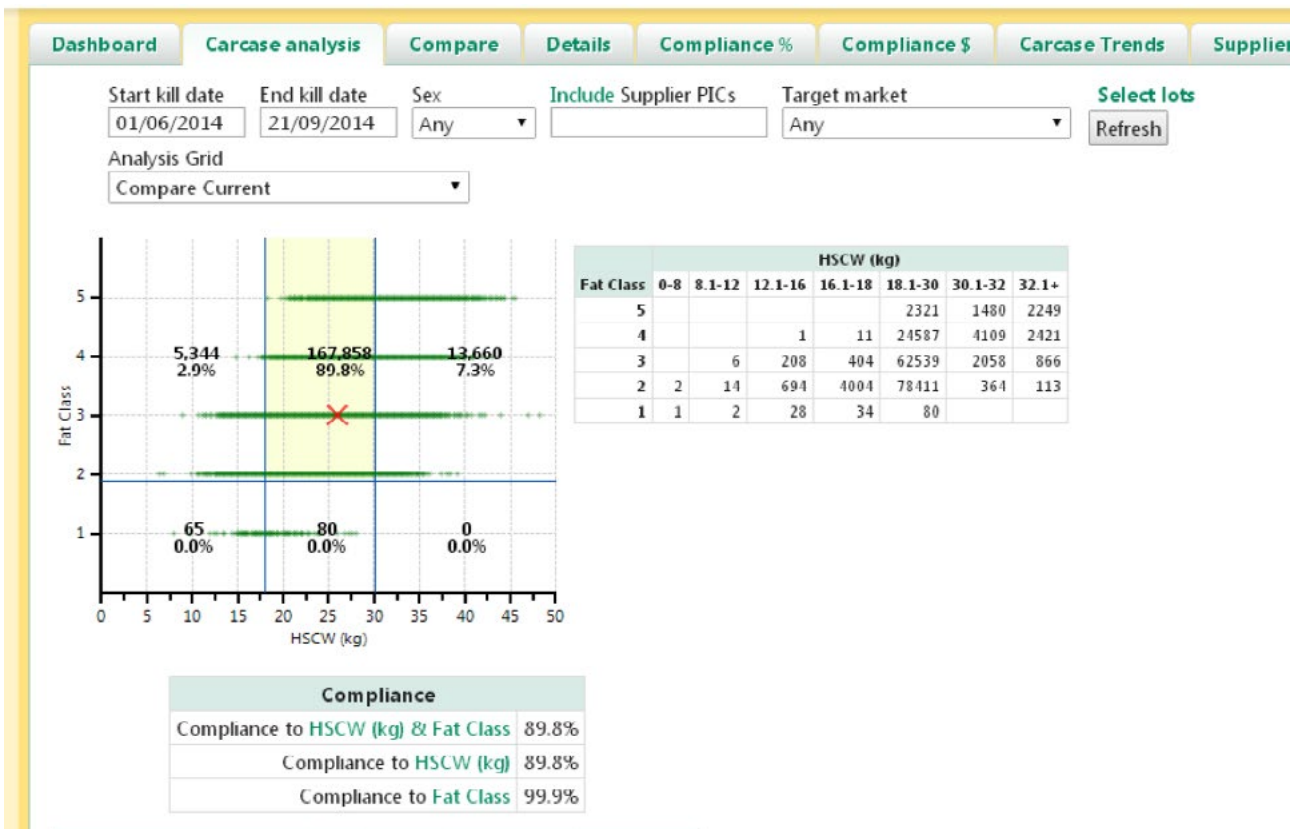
Dashboard | Carcase analysis | Compare | Details | Compliance % | Compliance $ | Carcase Trends | Supplier

Start kill date 01/06/2014
End kill date 21/09/2014
Sex Any
Include Supplier PICs
Target market Any
Select lots
Refresh

Analysis Grid
Compare Current

5,344
2.9%
167,858
89.8%
13,660
7.3%
65
0.0%
80
0.0%
0
0.0%

Fat Class
5
4
3
2
1
0 5 10 15 20 25 30 35 40 45 50
HSCW (kg)

| Fat Class | 0-8 | 8.1-12 | 12.1-16 | 16.1-18 | 18.1-30 | 30.1-32 | 32.1+ |
|---|---|---|---|---|---|---|---|
| 5 | | | | | 2321 | 1480 | 2249 |
| 4 | | | 1 | 11 | 24587 | 4109 | 2421 |
| 3 | | 6 | 208 | 404 | 62539 | 2058 | 866 |
| 2 | 2 | 14 | 694 | 4004 | 78411 | 364 | 113 |
| 1 | 1 | 2 | 28 | 34 | 80 | | |

HSCW (kg)

| Compliance | |
|---|---|
| Compliance to HSCW (kg) & Fat Class | 89.8% |
| Compliance to HSCW (kg) | 89.8% |
| Compliance to Fat Class | 99.9% |